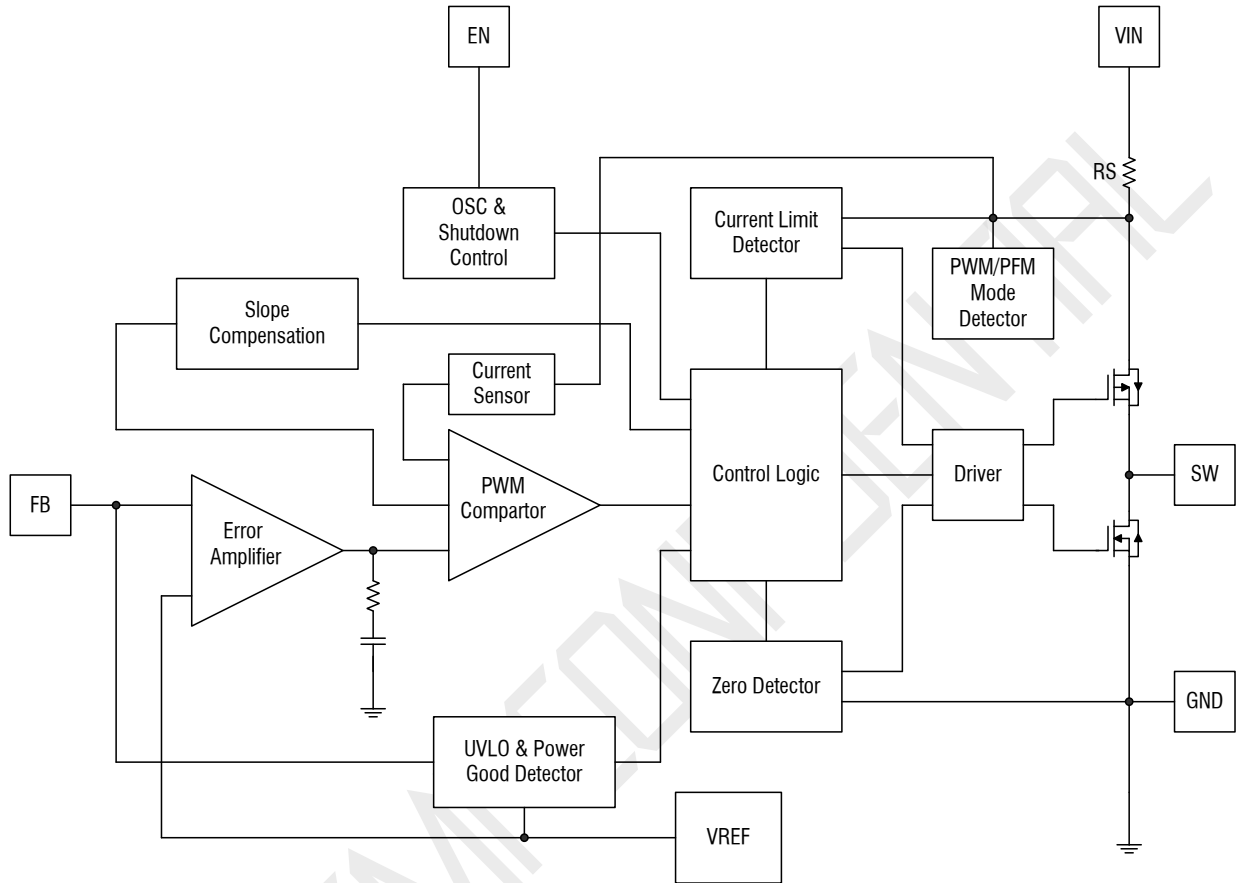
EN

VIN

RS

OSC & Shutdown Control

Current Limit Detector

PWM/PFM Mode Detector

Slope Compensation

Current Sensor

FB

Error Amplifier

PWM Compartor

Control Logic

Driver

SW

Zero Detector

GND

UVLO & Power Good Detector

VREF

RICHTEK CONFIDENTIAL